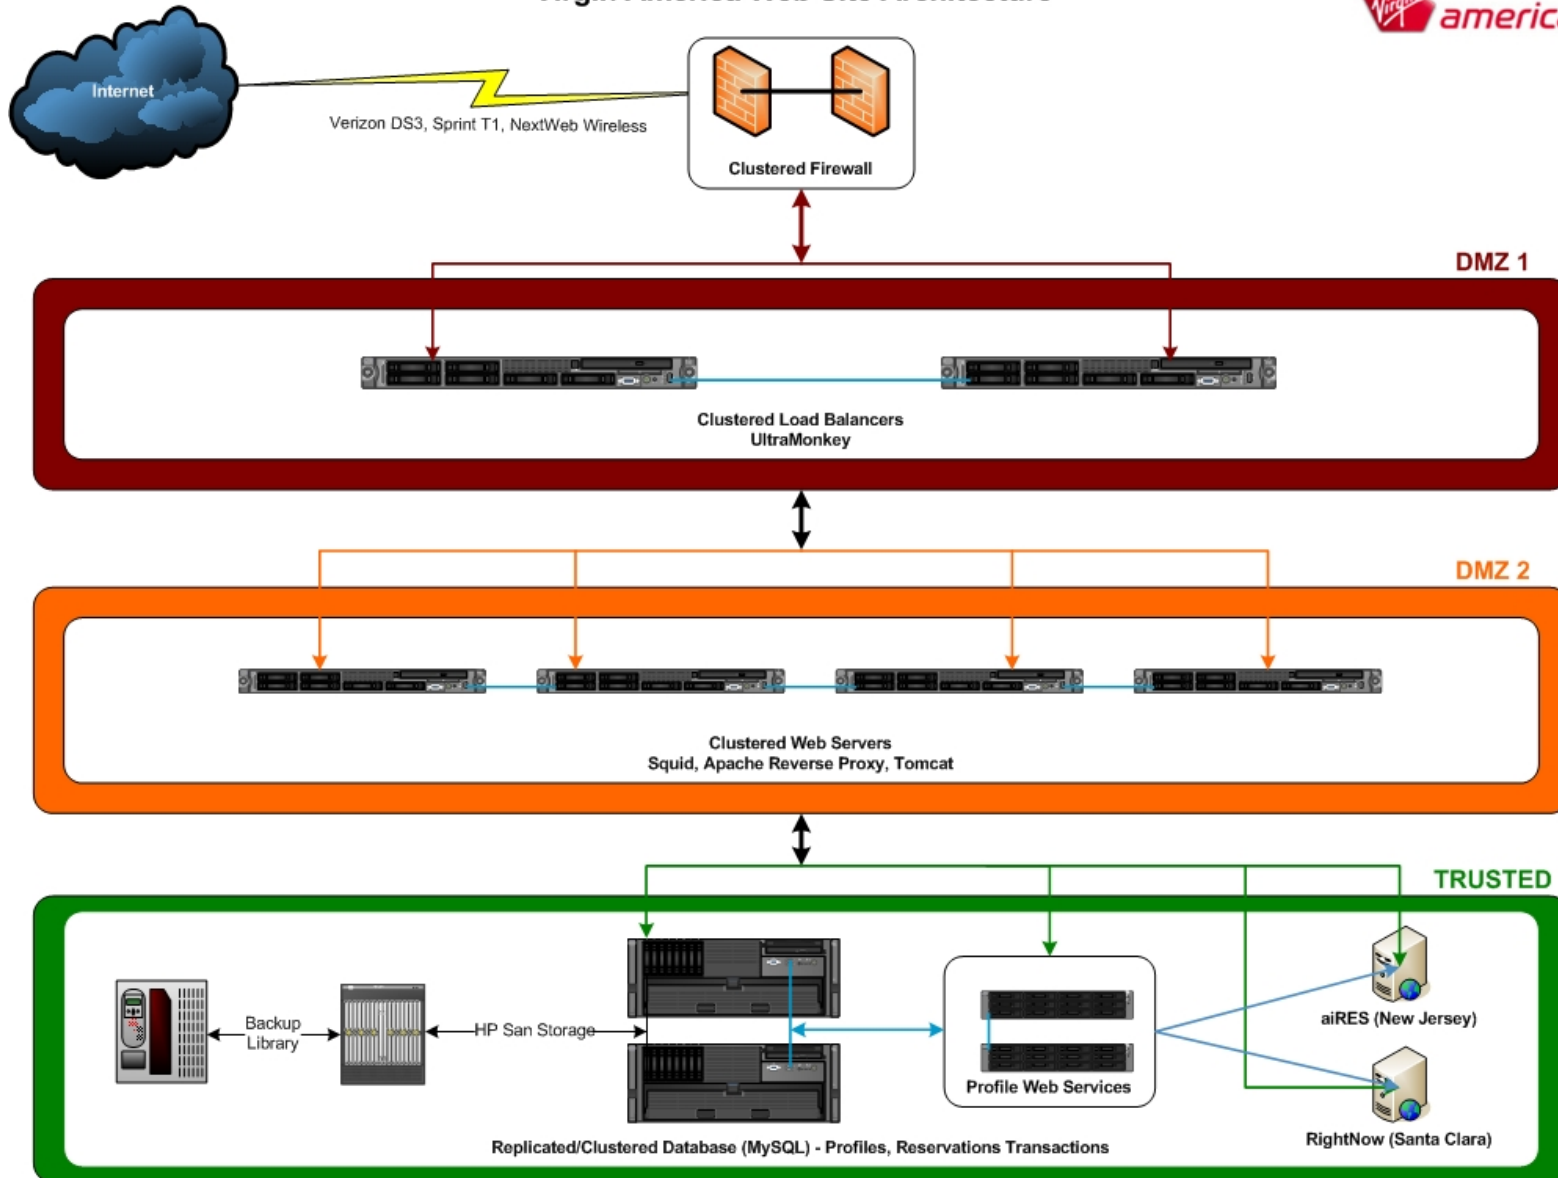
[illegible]

Virgin america

Internet

Verizon DS3, Sprint T1, NextWeb Wireless

Clustered Firewall

DMZ 1

Clustered Load Balancers
UltraMonkey

DMZ 2

Clustered Web Servers
Squid, Apache Reverse Proxy, Tomcat

TRUSTED

Backup Library

HP San Storage

Profile Web Services

aiRES (New Jersey)

RightNow (Santa Clara)

Replicated/Clustered Database (MySQL) - Profiles, Reservations Transactions